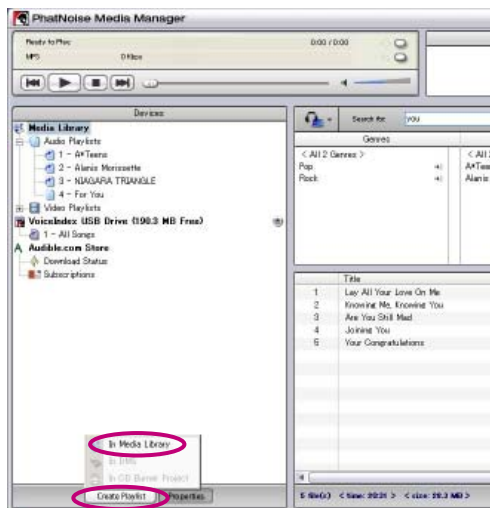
PhatNoise Media Manager

Ready to Play
0:00 / 0:00
MP3
0 Kbps

Devices

Media Library
Audio Playlists
1 - A*Teens
2 - Alanis Morissette
3 - NIAGARA TRIANGLE
4 - For You
Video Playlists
VoiceIndex USB Drive (190.3 MB Free)
1 - All Songs
Audible.com Store
Download Status
Subscriptions

Search for: you

Genres
< All 2 Genres >
Pop
Rock

< All
A*Tee
Alanis

| | Title |
|---|---|
| 1 | Lay All Your Love On Me |
| 2 | Knowing Me, Knowing You |
| 3 | Are You Still Mad |
| 4 | Joining You |
| 5 | Your Congratulations |

In Media Library
In DMS
In CD Burner Project

Create Playlist
Properties

5 file(s) < time: 20:31 > < size: 28.3 MB >